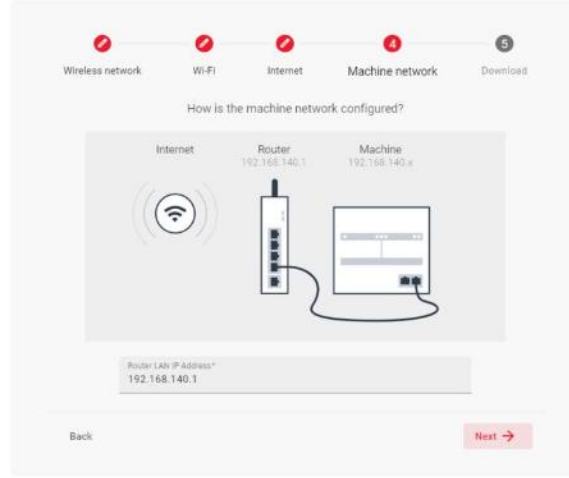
Wireless network

Wi-Fi

Internet

4

Machine network

5

Download

How is the machine network configured?

Internet

Router
192.168.140.1

Machine
192.168.140.x

Router LAN IP Address*
192.168.140.1

Back

Next →